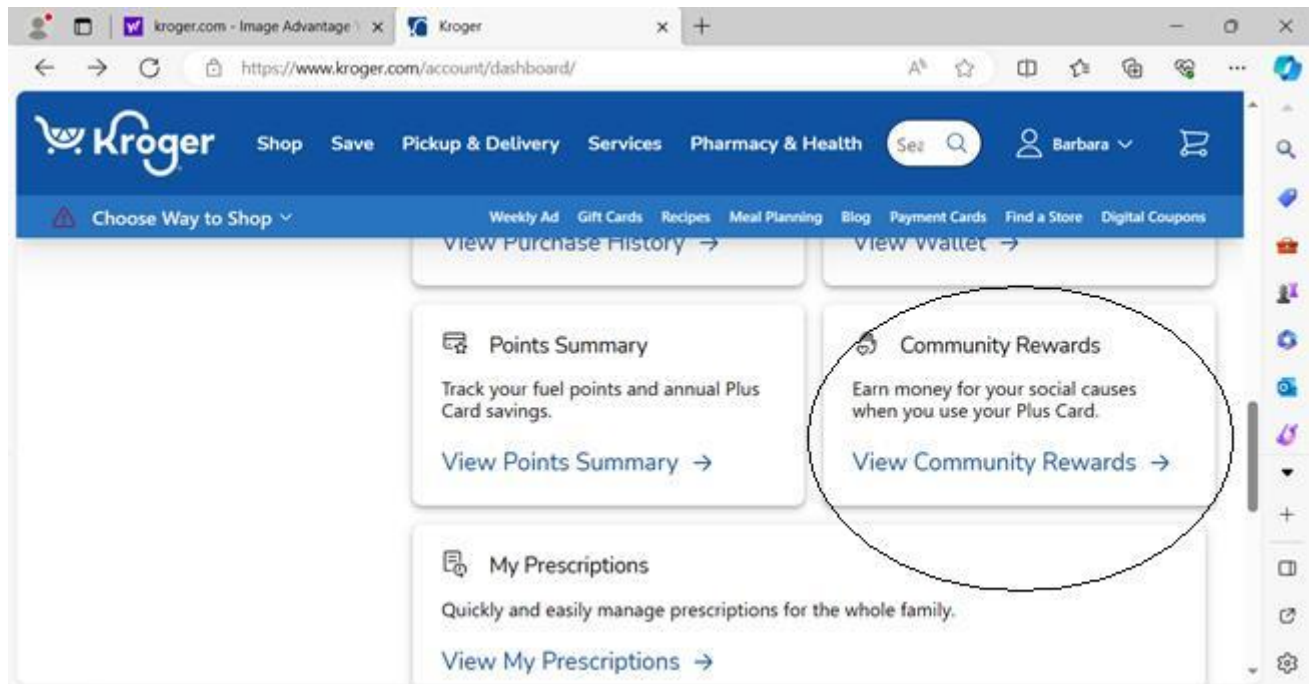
kroger.com - Image Advantage
Kroger
https://www.kroger.com/account/dashboard/

Kroger Shop Save Pickup & Delivery Services Pharmacy & Health Sea Barbara

Choose Way to Shop
Weekly Ad Gift Cards Recipes Meal Planning Blog Payment Cards Find a Store Digital Coupons

View Purchase History →
View Wallet →

Points Summary
Track your fuel points and annual Plus Card savings.
View Points Summary →

Community Rewards
Earn money for your social causes when you use your Plus Card.
View Community Rewards →

My Prescriptions
Quickly and easily manage prescriptions for the whole family.
View My Prescriptions →